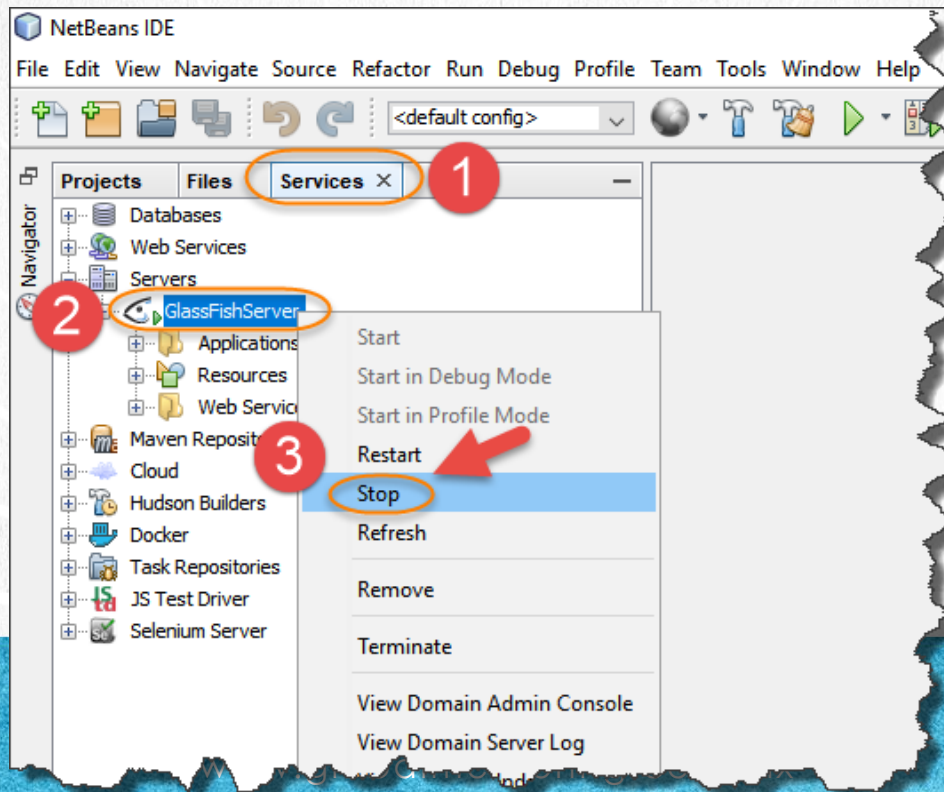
NetBeans IDE

File Edit View Navigate Source Refactor Run Debug Profile Team Tools Window Help

<default config>

Navigator

Projects Files Services ×

1

Databases
Web Services
Servers

2

GlassFishServer
Applications
Resources
Web Servic
Maven Reposit
Cloud
Hudson Builders
Docker
Task Repositories
JS Test Driver
Selenium Server

Start
Start in Debug Mode
Start in Profile Mode

3

Restart
Stop
Refresh
Remove
Terminate
View Domain Admin Console
View Domain Server Log
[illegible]